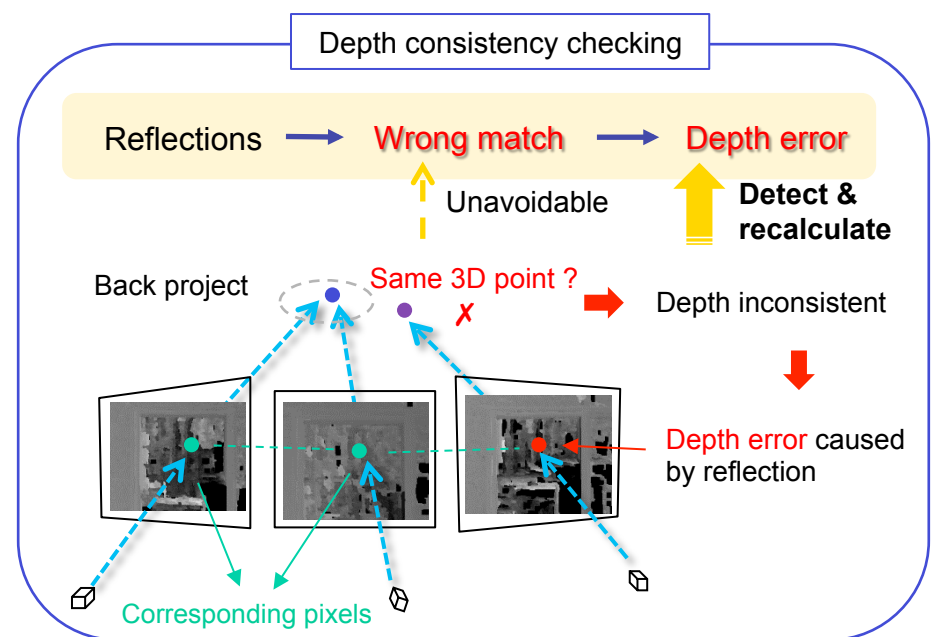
Depth consistency checking

Reflections Wrong match Depth error

Unavoidable

Detect & recalculate

Back project

Same 3D point ?

✗

Depth inconsistent

Depth error caused by reflection

Corresponding pixels